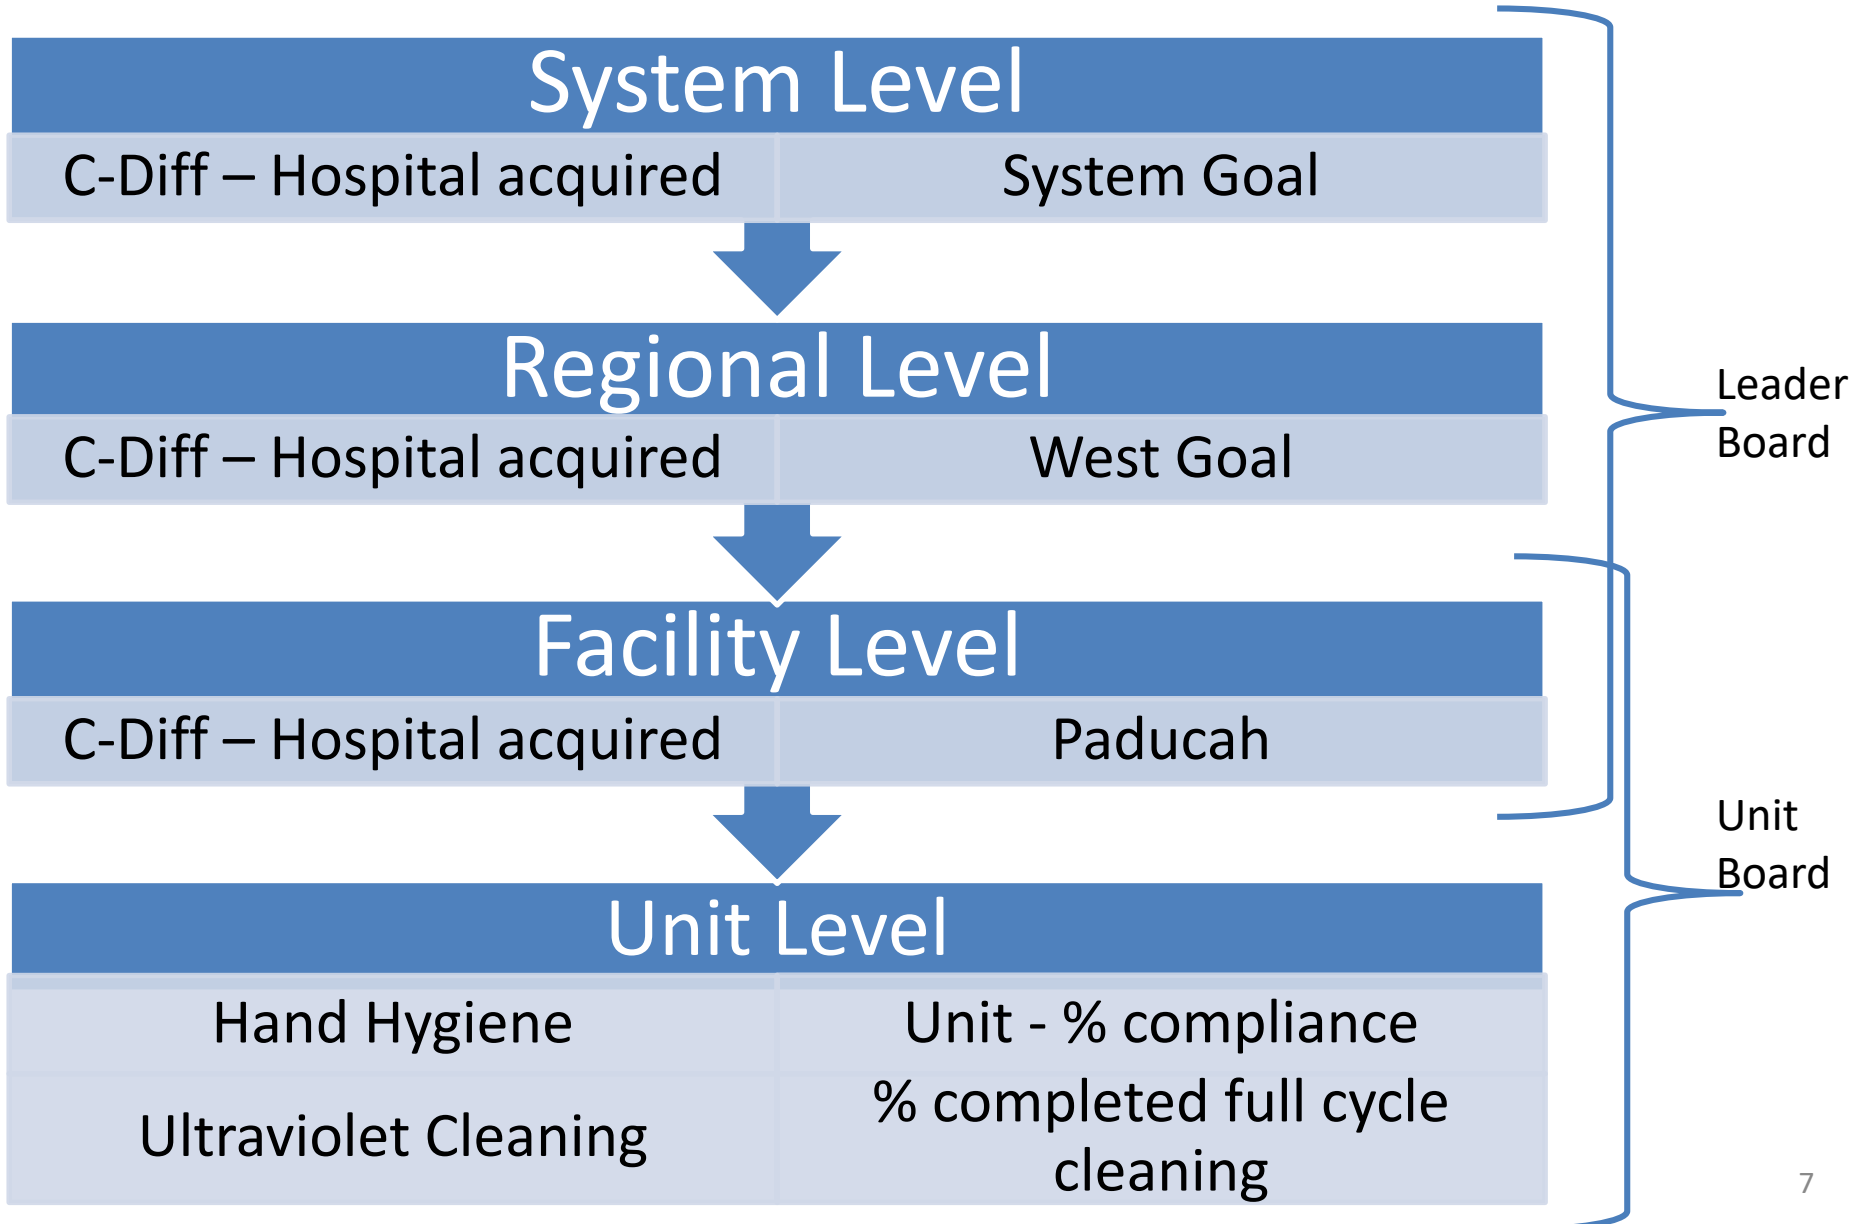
System Level

| C-Diff – Hospital acquired | System Goal |
|---|---|

Regional Level

| C-Diff – Hospital acquired | West Goal |
|---|---|

Facility Level

| C-Diff – Hospital acquired | Paducah |
|---|---|

Unit Level

| Hand Hygiene | Unit - % compliance |
|---|---|
| Ultraviolet Cleaning | % completed full cycle cleaning |

Leader Board

Unit Board

7